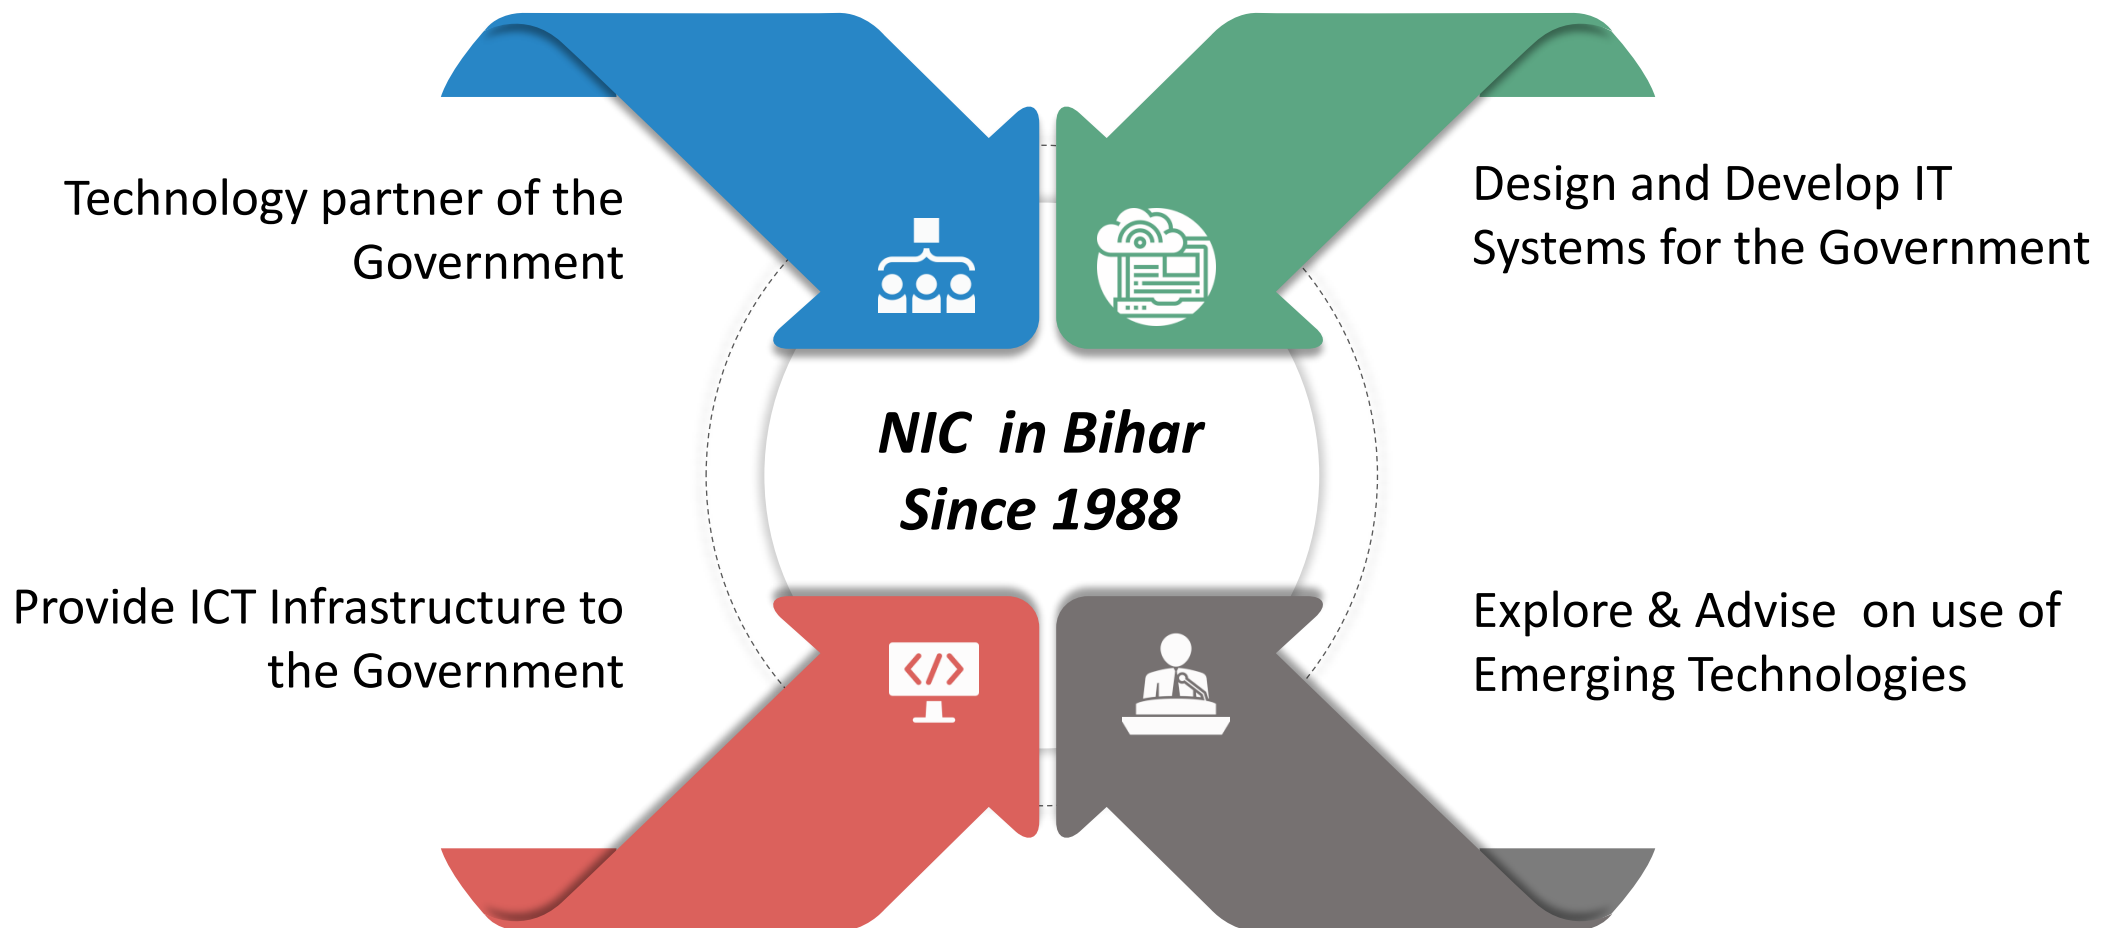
Technology partner of the Government

Design and Develop IT Systems for the Government

NIC in Bihar
Since 1988

Provide ICT Infrastructure to the Government

Explore & Advise on use of Emerging Technologies